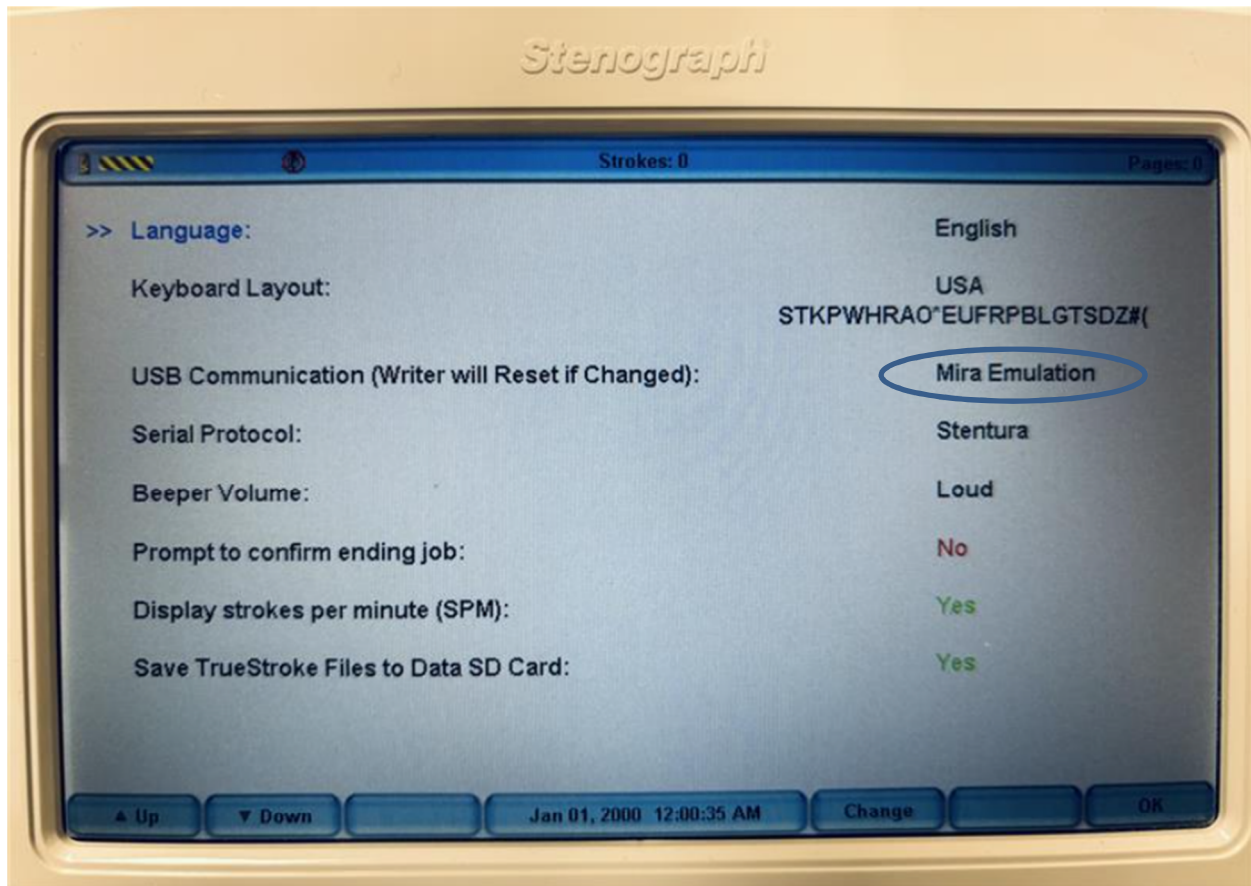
Stenograph

Strokes: 0

Pages: 0

>> Language: English

Keyboard Layout: USA STKPWHRAO*EUFRPBLGTSDZ#(

USB Communication (Writer will Reset if Changed): Mira Emulation

Serial Protocol: Stentura

Beeper Volume: Loud

Prompt to confirm ending job: No

Display strokes per minute (SPM): Yes

Save TrueStroke Files to Data SD Card: Yes

▲ Up

▼ Down

Jan 01, 2000 12:00:35 AM

Change

OK